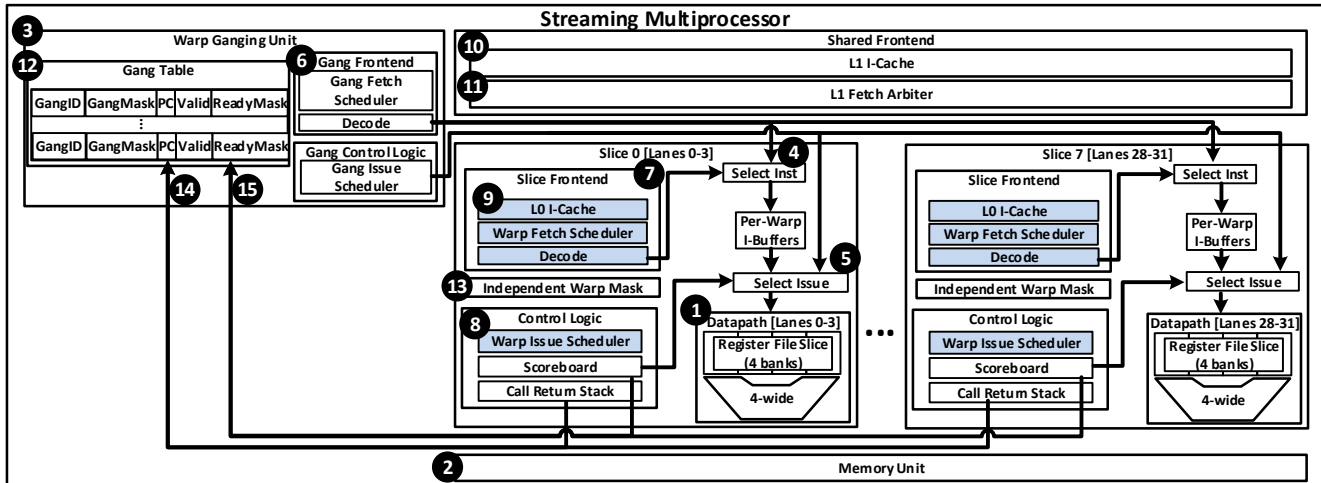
Streaming Multiprocessor

3 Warp Ganging Unit

12 Gang Table

| GangID | GangMask | PC | Valid | ReadyMask |
|---|---|---|---|---|
| ⋮ | | | | |
| GangID | GangMask | PC | Valid | ReadyMask |

14 15

6 Gang Frontend
Gang Fetch Scheduler
Decode

Gang Control Logic
Gang Issue Scheduler

10 Shared Frontend
L1 I-Cache
11 L1 Fetch Arbiter

Slice 0 [Lanes 0-3]
Slice Frontend
9 L0 I-Cache
Warp Fetch Scheduler
Decode
7 4 Select Inst
Per-Warp I-Buffers
5 Select Issue
13 Independent Warp Mask
8 Control Logic
Warp Issue Scheduler
Scoreboard
Call Return Stack
1 Datapath [Lanes 0-3]
Register File Slice (4 banks)
4-wide

•••

Slice 7 [Lanes 28-31]
Slice Frontend
L0 I-Cache
Warp Fetch Scheduler
Decode
Select Inst
Per-Warp I-Buffers
Select Issue
Independent Warp Mask
Control Logic
Warp Issue Scheduler
Scoreboard
Call Return Stack
Datapath [Lanes 28-31]
Register File Slice (4 banks)
4-wide

2 Memory Unit